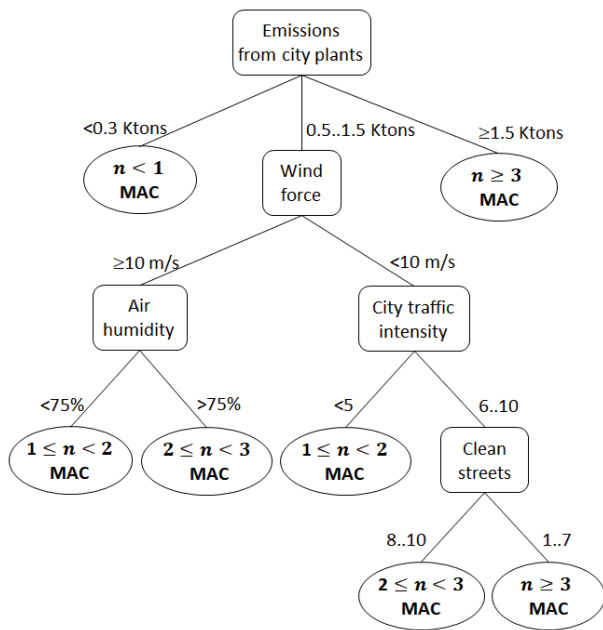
Emissions from city plants

<0.3 Ktons

0.5..1.5 Ktons

≥1.5 Ktons

$n < 1$ MAC

Wind force

$n \geq 3$ MAC

≥10 m/s

<10 m/s

Air humidity

City traffic intensity

<75%

>75%

<5

6..10

$1 \leq n < 2$ MAC

$2 \leq n < 3$ MAC

$1 \leq n < 2$ MAC

Clean streets

8..10

1..7

$2 \leq n < 3$ MAC

$n \geq 3$ MAC